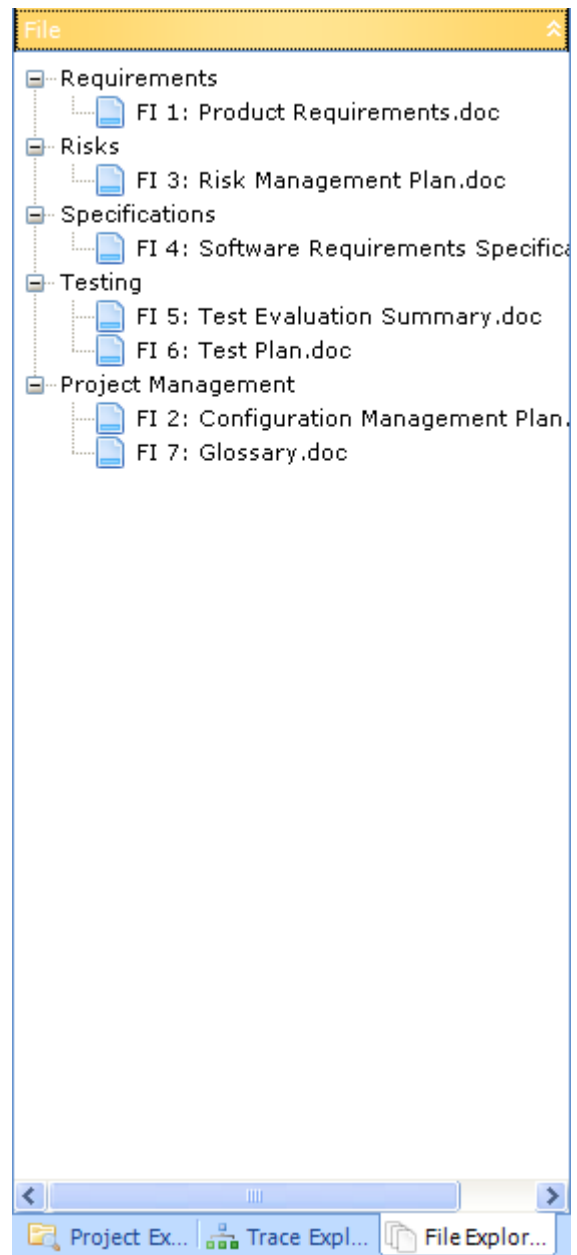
File

Requirements
FI 1: Product Requirements.doc
Risks
FI 3: Risk Management Plan.doc
Specifications
FI 4: Software Requirements Specifica
Testing
FI 5: Test Evaluation Summary.doc
FI 6: Test Plan.doc
Project Management
FI 2: Configuration Management Plan.
FI 7: Glossary.doc

Project Ex... Trace Expl... File Explor...